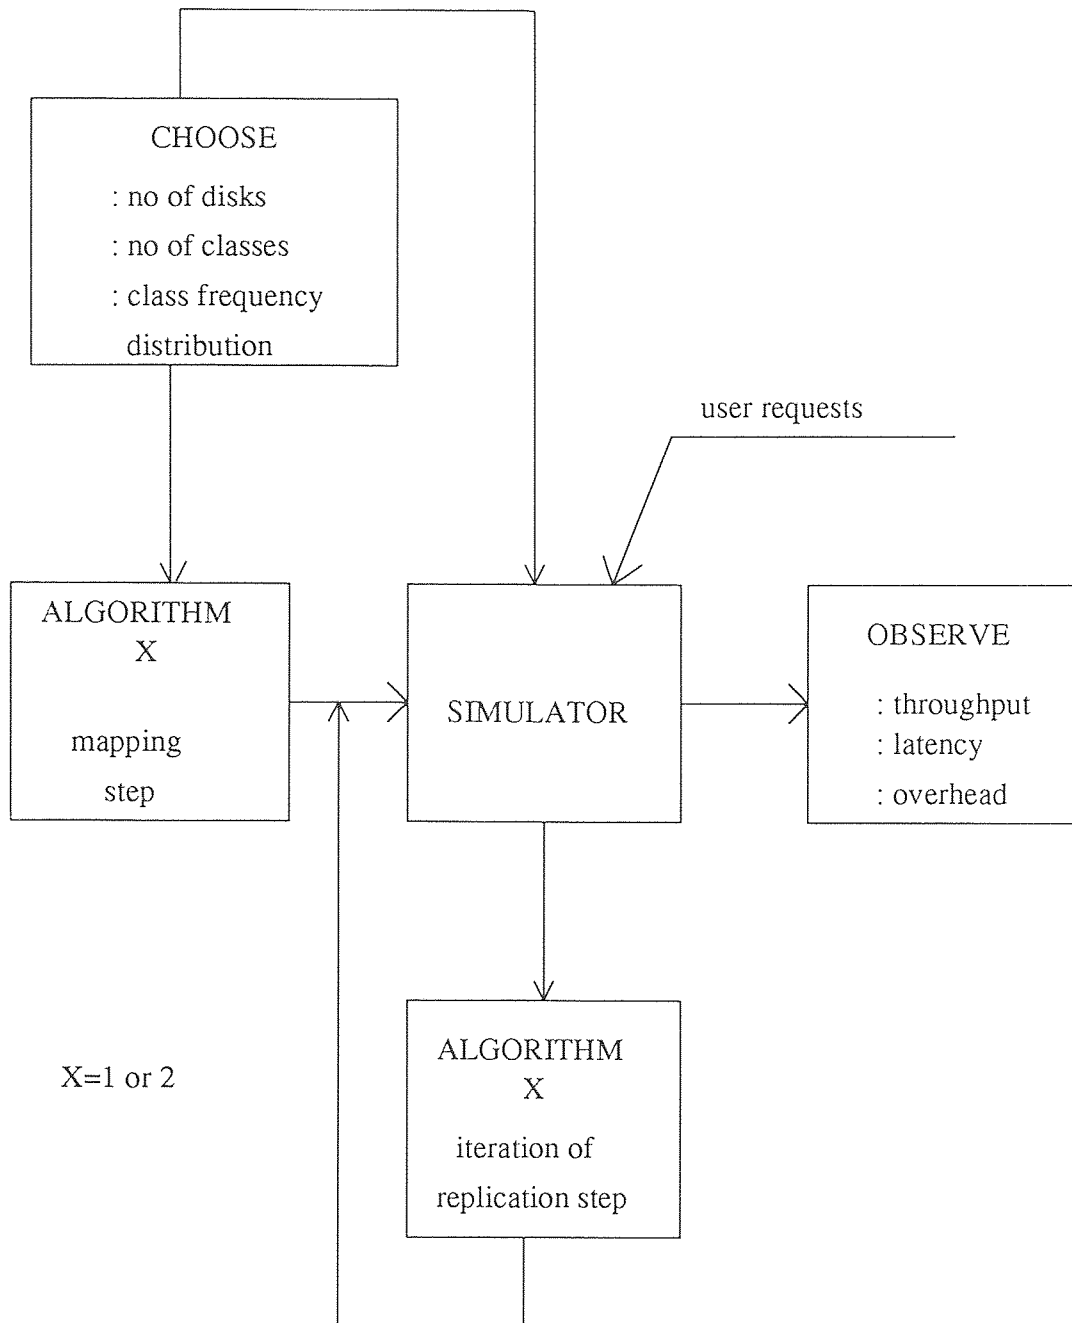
CHOOSE

: no of disks

: no of classes

: class frequency distribution

user requests

ALGORITHM X

mapping step

SIMULATOR

OBSERVE

: throughput

: latency

: overhead

X=1 or 2

ALGORITHM X

iteration of replication step